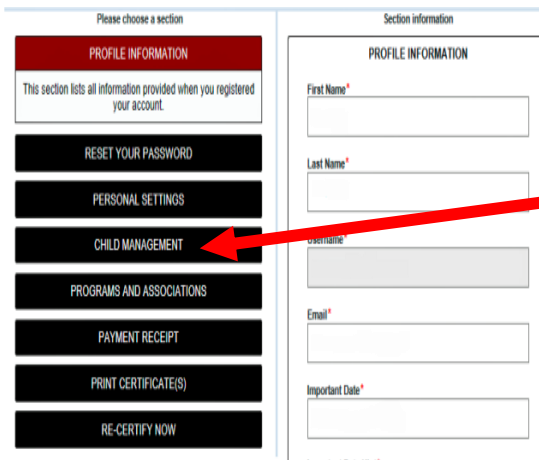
Please choose a section

PROFILE INFORMATION

This section lists all information provided when you registered your account.

RESET YOUR PASSWORD

PERSONAL SETTINGS

CHILD MANAGEMENT

PROGRAMS AND ASSOCIATIONS

PAYMENT RECEIPT

PRINT CERTIFICATE(S)

RE-CERTIFY NOW

Section information

PROFILE INFORMATION

First Name*

Last Name*

Username*

Email*

Important Date*

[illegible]